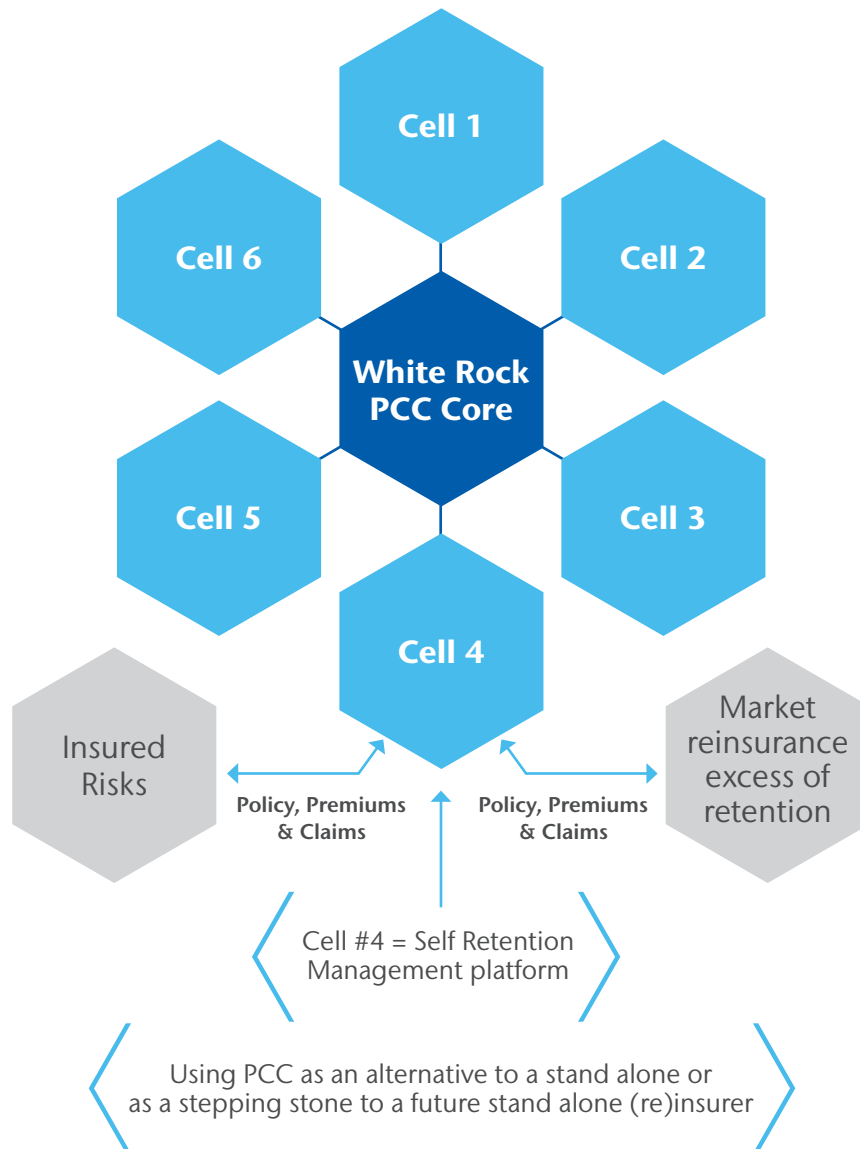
Cell 1

Cell 6

Cell 2

White Rock PCC Core

Cell 5

Cell 3

Cell 4

Insured Risks

Market reinsurance excess of retention

Policy, Premiums & Claims

Policy, Premiums & Claims

Cell #4 = Self Retention Management platform

Using PCC as an alternative to a stand alone or as a stepping stone to a future stand alone (re)insurer